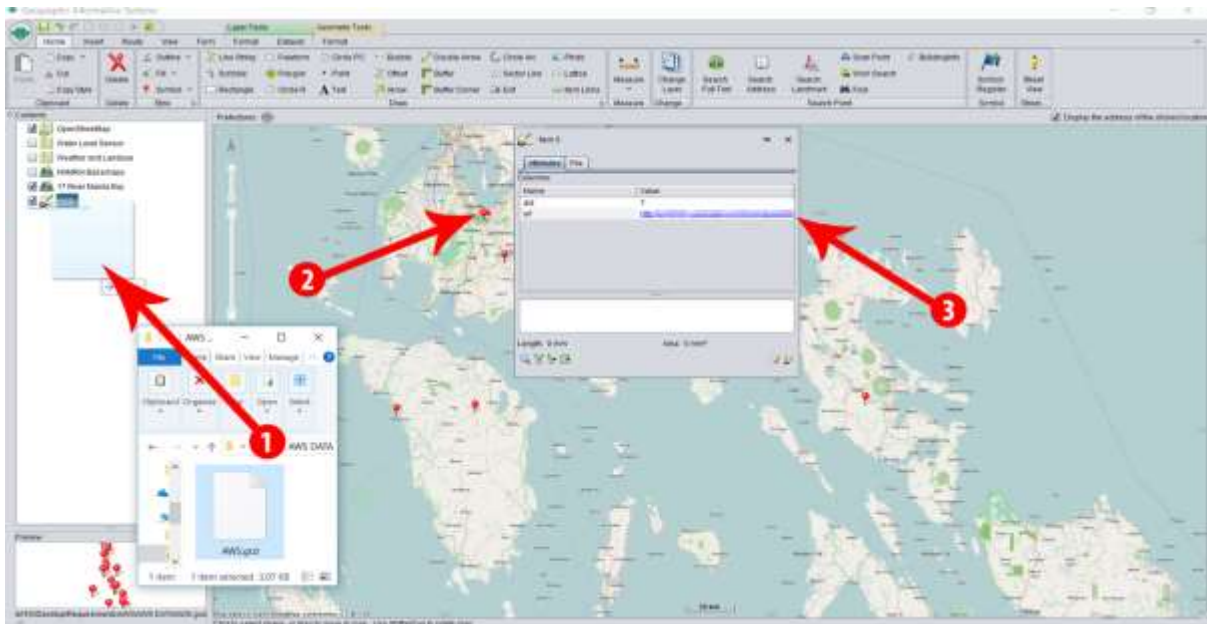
Geographic Information System

Home Insert Route View Form Format Dataset Format

Contents

OpenStreetMap
Water Level Sensor
Weather and Landuse
PAGASA Bulacan
77 River Manila Bay

Item 0

Attributes File

Name Value
aid 7

Length: 0.0mi Area: 0.0mi²

AWS

File Home Share View Manage

Clipboard Organize New Open Select

AWS DATA

AWS.gpx

1 item 1 item selected 3.07 KB

Preview

Display the address of the clicked location

1

2

3